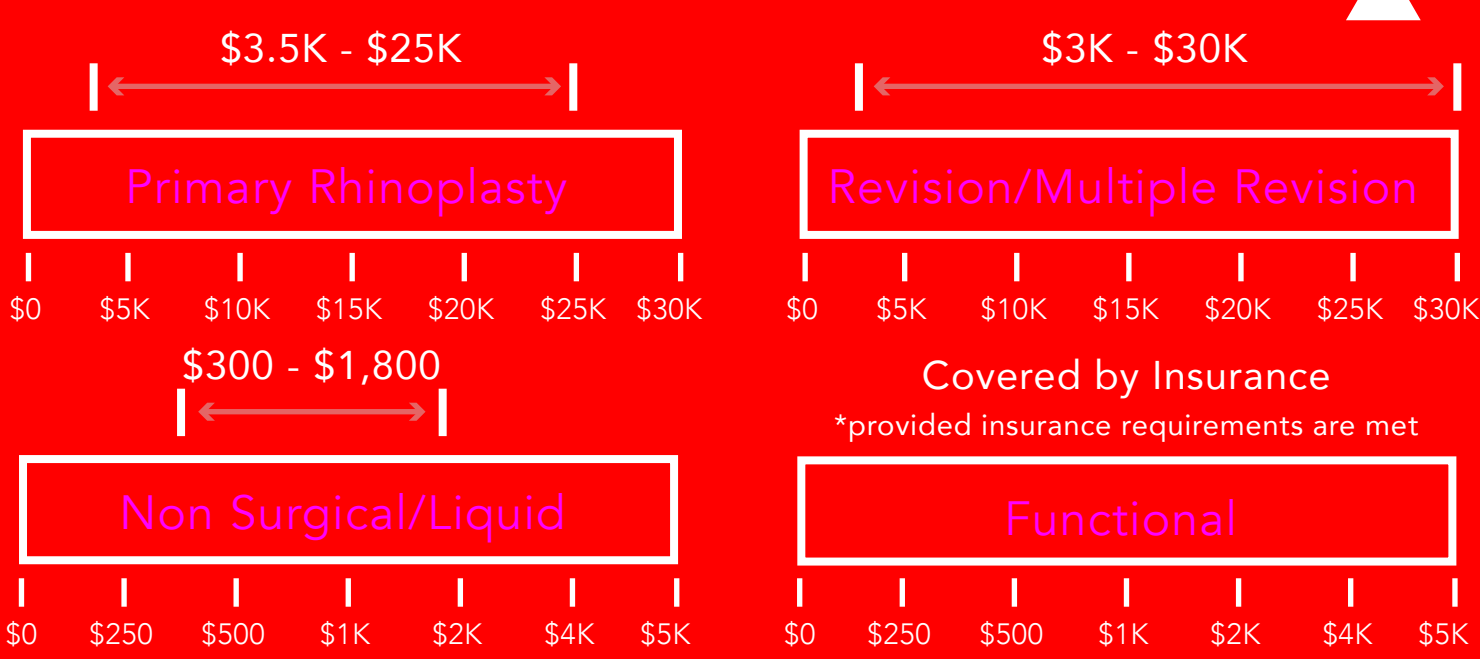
$3.5K - $25K

Primary Rhinoplasty

$0 $5K $10K $15K $20K $25K $30K

$3K - $30K

Revision/Multiple Revision

$0 $5K $10K $15K $20K $25K $30K

$300 - $1,800

Non Surgical/Liquid

$0 $250 $500 $1K $2K $4K $5K

Covered by Insurance

*provided insurance requirements are met

Functional

$0 $250 $500 $1K $2K $4K $5K